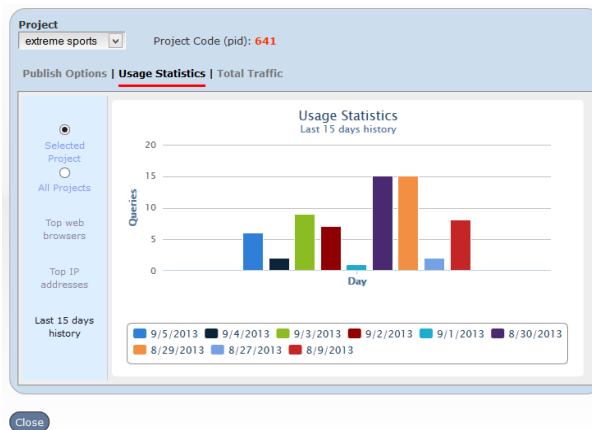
Project
extreme sports
Project Code (pid): 641

Publish Options | Usage Statistics | Total Traffic

Selected Project
All Projects

Top web browsers

Top IP addresses

Last 15 days history

Usage Statistics
Last 15 days history

20
15
10
5
0
Queries
Day

9/5/2013 9/4/2013 9/3/2013 9/2/2013 9/1/2013 8/30/2013 8/29/2013 8/27/2013 8/9/2013

Close